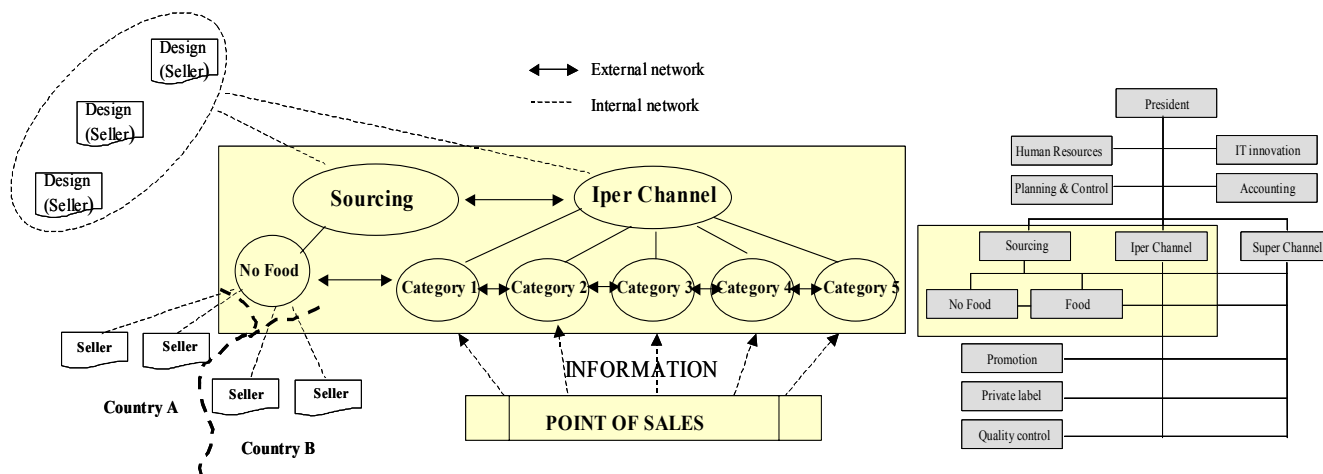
Design (Seller)

Design (Seller)

Design (Seller)

External network

Internal network

Sourcing

Iper Channel

No Food

Category 1

Category 2

Category 3

Category 4

Category 5

Seller

Seller

Seller

Seller

Country A

Country B

INFORMATION

POINT OF SALES

President

Human Resources

IT innovation

Planning & Control

Accounting

Sourcing

Iper Channel

Super Channel

No Food

Food

Promotion

Private label

Quality control